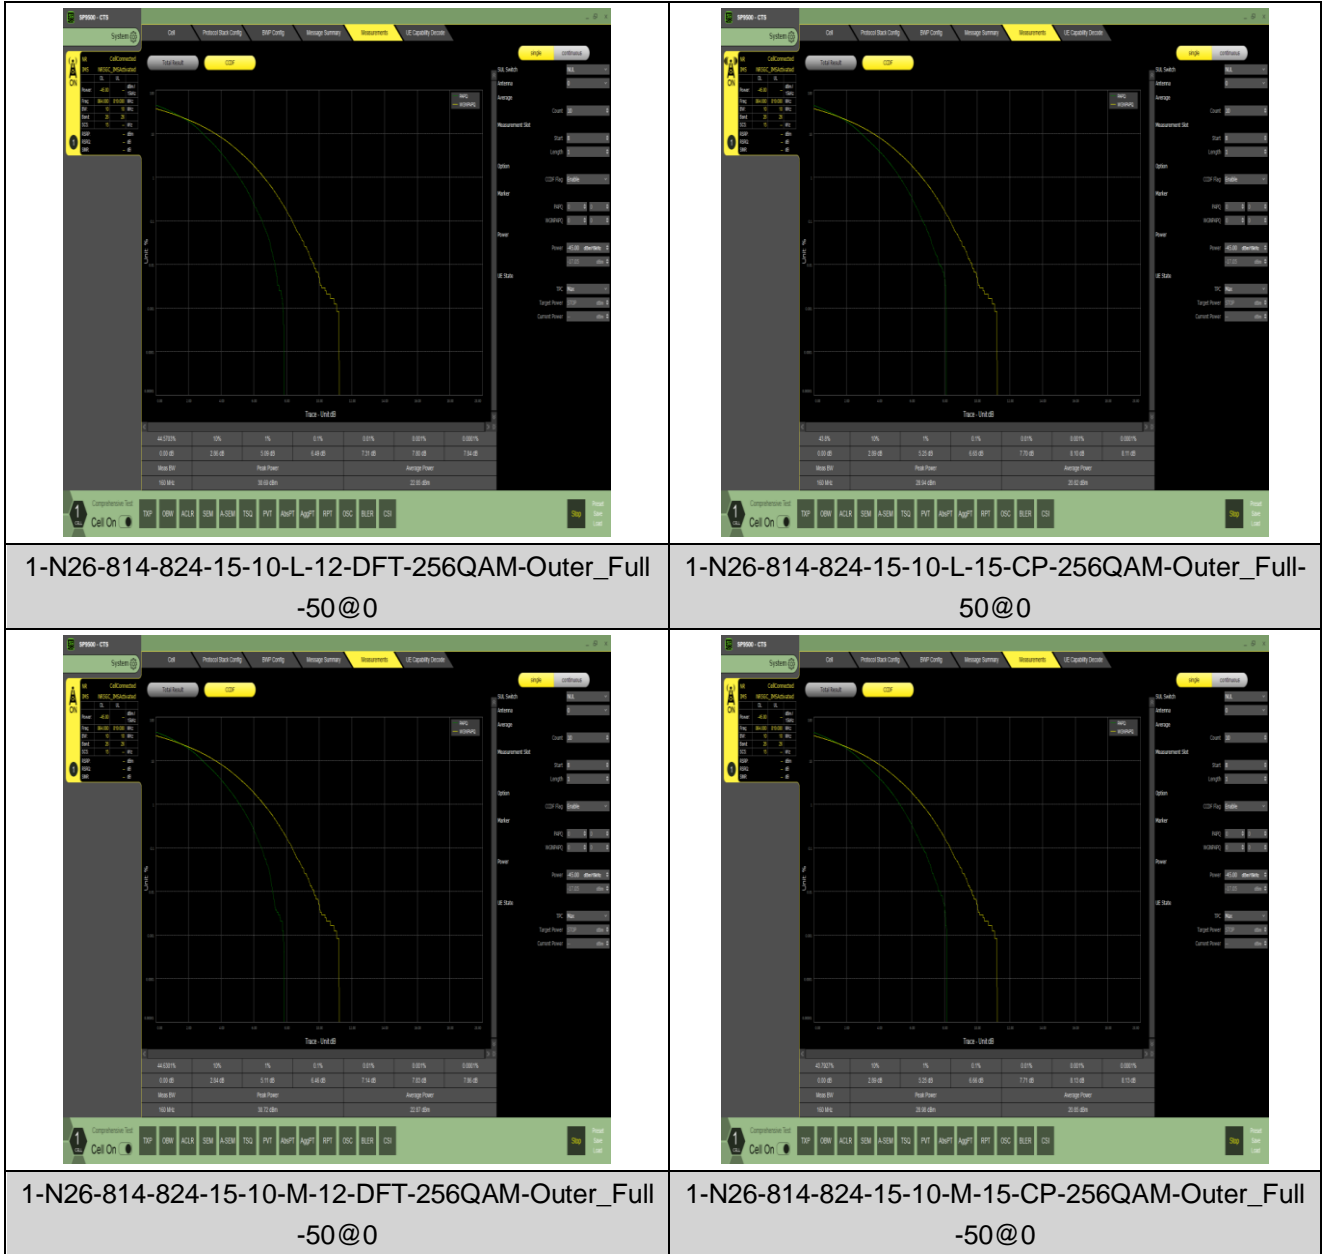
| | |
|---|---|
| SP9500 - CTS System Cell Protocol Stack Config BNP Config Message Summary Measurements UE Capability Decode Total Result CCDF single continuous Trace - Unit:dB 10% 1% 0.1% 0.01% 0.001% 0.0001% Meas BW Peak Power Average Power 160 MHz Comprehensive Test Cell On TXP OBW ACLR SEM A-SEM TSQ PVT AbsPT AggPT RPT OSC BLER CSI Stop | SP9500 - CTS System Cell Protocol Stack Config BNP Config Message Summary Measurements UE Capability Decode Total Result CCDF single continuous Trace - Unit:dB 10% 1% 0.1% 0.01% 0.001% 0.0001% Meas BW Peak Power Average Power 160 MHz Comprehensive Test Cell On TXP OBW ACLR SEM A-SEM TSQ PVT AbsPT AggPT RPT OSC BLER CSI Stop |
| 1-N26-814-824-15-10-L-12-DFT-256QAM-Outer_Full -50@0 | 1-N26-814-824-15-10-L-15-CP-256QAM-Outer_Full-50@0 |
| SP9500 - CTS System Cell Protocol Stack Config BNP Config Message Summary Measurements UE Capability Decode Total Result CCDF single continuous Trace - Unit:dB 10% 1% 0.1% 0.01% 0.001% 0.0001% Meas BW Peak Power Average Power 160 MHz Comprehensive Test Cell On TXP OBW ACLR SEM A-SEM TSQ PVT AbsPT AggPT RPT OSC BLER CSI Stop | SP9500 - CTS System Cell Protocol Stack Config BNP Config Message Summary Measurements UE Capability Decode Total Result CCDF single continuous Trace - Unit:dB 10% 1% 0.1% 0.01% 0.001% 0.0001% Meas BW Peak Power Average Power 160 MHz Comprehensive Test Cell On TXP OBW ACLR SEM A-SEM TSQ PVT AbsPT AggPT RPT OSC BLER CSI Stop |
| 1-N26-814-824-15-10-M-12-DFT-256QAM-Outer_Full -50@0 | 1-N26-814-824-15-10-M-15-CP-256QAM-Outer_Full -50@0 |